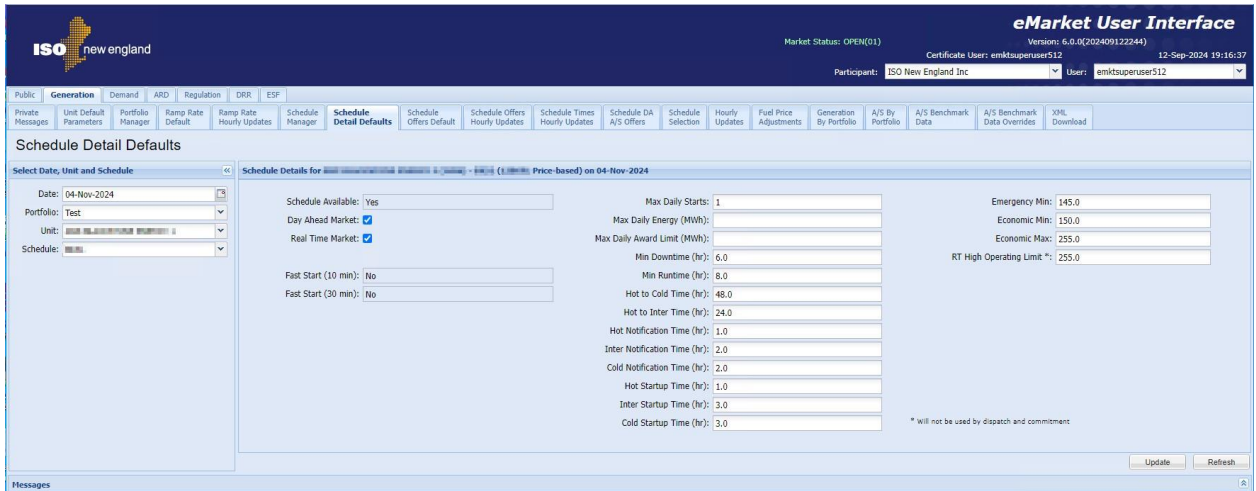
ISO new england

Market Status: OPEN(01)

eMarket User Interface
Version: 6.0.0(202409122244)
Certificate User: emktsuperuser512
12-Sep-2024 19:16:37

Participant: ISO New England Inc
User: emktsuperuser512

Public | Generation | Demand | ARD | Regulation | DRR | ESF

Private Messages | Unit Default Parameters | Portfolio Manager | Ramp Rate Default | Ramp Rate Hourly Updates | Schedule Manager | Schedule Detail Defaults | Schedule Offers Default | Schedule Offers Hourly Updates | Schedule Times Hourly Updates | Schedule DA A/S Offers | Schedule Selection | Hourly Updates | Fuel Price Adjustments | Generation By Portfolio | A/S By Portfolio | A/S Benchmark Data | A/S Benchmark Data Overrides | XML Download

Schedule Detail Defaults

Select Date, Unit and Schedule

Date: 04-Nov-2024
Portfolio: Test
Unit: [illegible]
Schedule: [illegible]

Schedule Details for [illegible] ([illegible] Price-based) on 04-Nov-2024

Schedule Available: Yes
Day Ahead Market:
Real Time Market:

Fast Start (10 min): No
Fast Start (30 min): No

Max Daily Starts: 1
Max Daily Energy (MWh):
Max Daily Award Limit (MWh):
Min Downtime (hr): 6.0
Min Runtime (hr): 8.0
Hot to Cold Time (hr): 48.0
Hot to Inter Time (hr): 24.0
Hot Notification Time (hr): 1.0
Inter Notification Time (hr): 2.0
Cold Notification Time (hr): 2.0
Hot Startup Time (hr): 1.0
Inter Startup Time (hr): 3.0
Cold Startup Time (hr): 3.0

Emergency Min: 145.0
Economic Min: 150.0
Economic Max: 255.0
RT High Operating Limit *: 255.0

* Will not be used by dispatch and commitment

Update
Refresh

Messages